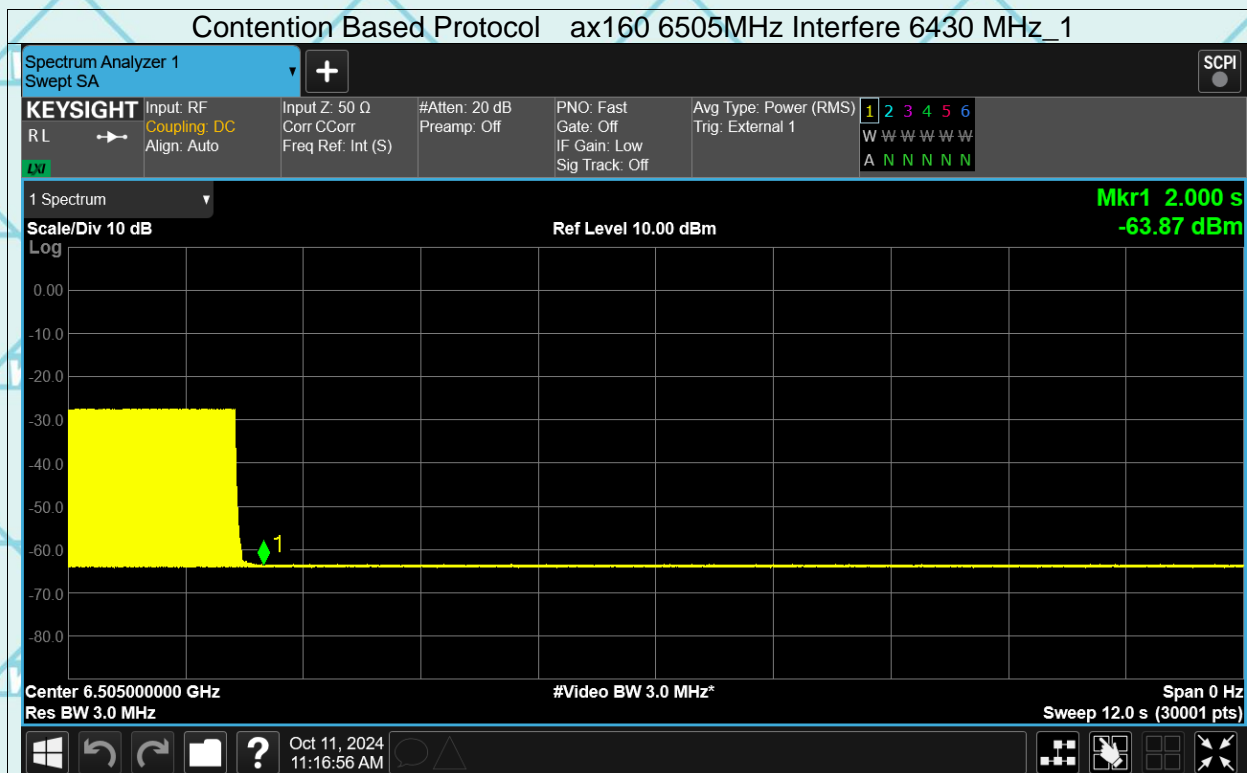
Contention Based Protocol ax160 6505MHz Interfere 6430 MHz_1

Spectrum Analyzer 1
Swept SA

SCPI

KEYSIGHT
RL
LXI

Input: RF
Coupling: DC
Align: Auto

Input Z: 50 Ω
Corr CCorr
Freq Ref: Int (S)

#Atten: 20 dB
Preamp: Off

PNO: Fast
Gate: Off
IF Gain: Low
Sig Track: Off

Avg Type: Power (RMS)
Trig: External 1

1 2 3 4 5 6
W W W W W W
A N N N N N

1 Spectrum

Mkr1 2.000 s
-63.87 dBm

Scale/Div 10 dB
Log

Ref Level 10.00 dBm

0.00
-10.0
-20.0
-30.0
-40.0
-50.0
-60.0
-70.0
-80.0

1

Center 6.505000000 GHz
Res BW 3.0 MHz

#Video BW 3.0 MHz*

Span 0 Hz
Sweep 12.0 s (30001 pts)

Oct 11, 2024
11:16:56 AM